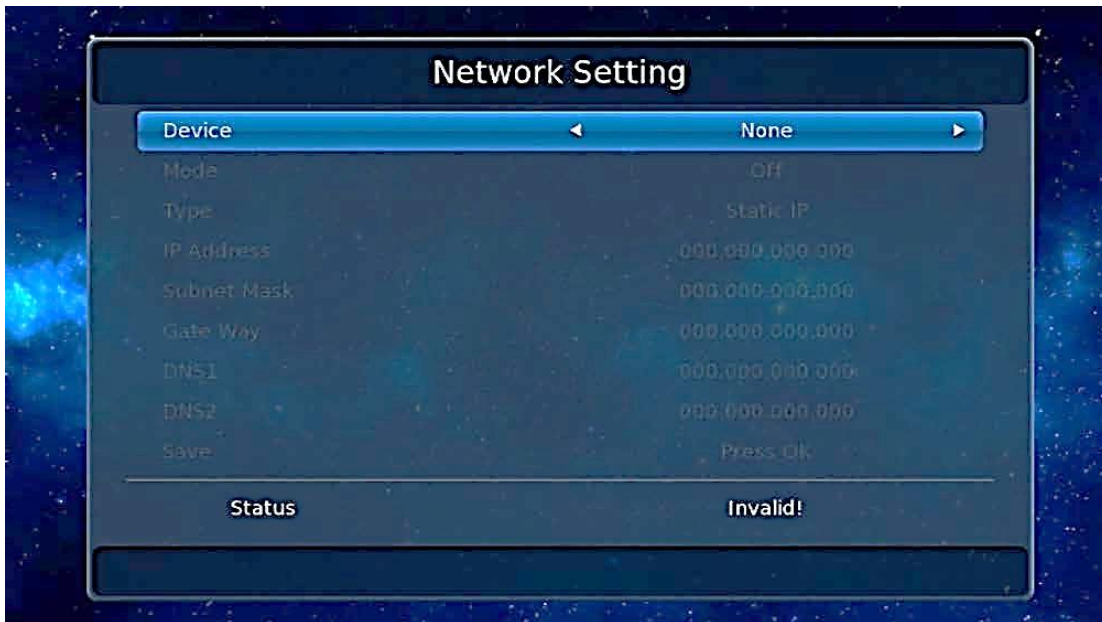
Network Setting

| | |
|---|---|
| Device | ◄ None ► |
| Mode | Off |
| Type | Static IP |
| IP Address | 000.000.000.000 |
| Subnet Mask | 000.000.000.000 |
| Gate Way | 000.000.000.000 |
| DNS1 | 000.000.000.000 |
| DNS2 | 000.000.000.000 |
| Save | Press Ok |

Status Invalid!